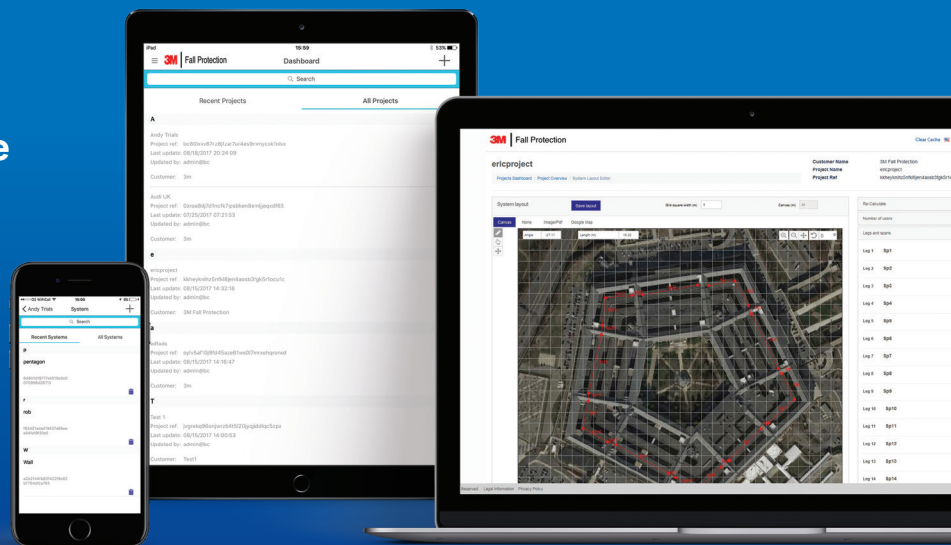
e

iPad 15:59 53%
3M Fall Protection Dashboard
Search
Recent Projects All Projects
A
Andy Trials
Project ref: bc805xv87rz8j1ue7sr4es9rsmycxk1nlsv
Last update: 08/18/2017 20:24:09
Updated by: admin@bc
Customer: 3m
Audi UK
Project ref: 0zrae8dj7d1nc1k7psxbkendkx4jaxpo0f63
Last update: 07/25/2017 07:21:53
Updated by: admin@bc
Customer: 3m
e
ericproject
Project ref: kkheyknhz5n9d8jen4asob3tgk5r1ocu1c
Last update: 08/15/2017 14:32:16
Updated by: admin@bc
Customer: 3M Fall Protection
a
rafteds
Project ref: qyiv5af1tj8fd45acell1vn0l7enxelsyorwd
Last update: 08/15/2017 14:16:47
Updated by: admin@bc
Customer: 3m
T
Test 1
Project ref: jsgre4dj06onjanz84f0l20jsgjd8dlqc5zpz
Last update: 08/15/2017 14:00:53
Updated by: admin@bc
Customer: Test1

Andy Trials System
Search
Recent Systems All Systems
p
pentagon
r
rob
W
Wall

3M Fall Protection
Clear Cache
ericproject
Projects Dashboard / Project Overview / System Layout Editor
Customer Name 3M Fall Protection
Project Name ericproject
Project Ref kkheyknhz5n9d8jen4asob3tgk5r1o
System layout Save layout Grid square width (m): 5 Canvas (m): 30
Canvas Name Image/Pdf Google Map
Re-Calculate
Number of users
Legs and spans
Leg 1 Sp1
Leg 2 Sp2
Leg 3 Sp3
Leg 4 Sp4
Leg 5 Sp5
Leg 6 Sp6
Leg 7 Sp7
Leg 8 Sp8
Leg 9 Sp9
Leg 10 Sp10
Leg 11 Sp11
Leg 12 Sp12
Leg 13 Sp13
Leg 14 Sp14
Reserved Legal Information Privacy Policy